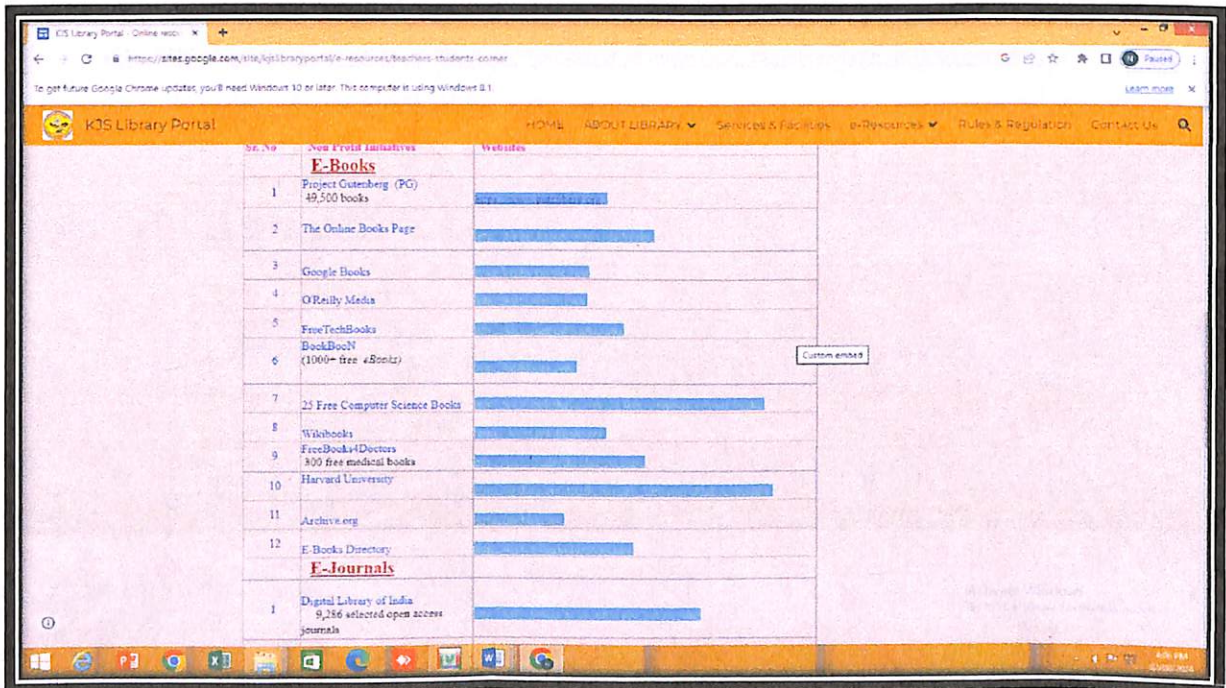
KJS Library Portal - Online reso ×

https://sites.google.com/site/kjslibraryportal/e-resources/teachers-students-corner

To get future Google Chrome updates, you'll need Windows 10 or later. This computer is using Windows 8.1.

Learn more ×

Paused

KJS Library Portal

HOME ABOUT LIBRARY Services & Facilities e-Resources Rules & Regulation Contact Us

| Sr. No | Non Profit Initiatives | Websites |
|---|---|---|
| | E-Books | |
| 1 | Project Gutenberg (PG) 49,500 books | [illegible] |
| 2 | The Online Books Page | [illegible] |
| 3 | Google Books | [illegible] |
| 4 | O'Reilly Media | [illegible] |
| 5 | FreeTechBooks | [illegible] |
| 6 | BookBooN (1000+ free eBooks) | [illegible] |
| 7 | 25 Free Computer Science Books | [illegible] |
| 8 | Wikibooks | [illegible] |
| 9 | FreeBooks4Doctors 300 free medical books | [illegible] |
| 10 | Harvard University | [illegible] |
| 11 | Archive.org | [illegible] |
| 12 | E-Books Directory | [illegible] |
| | E-Journals | |
| 1 | Digital Library of India 9,286 selected open access journals | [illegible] |

Custom embed

Activate Windows